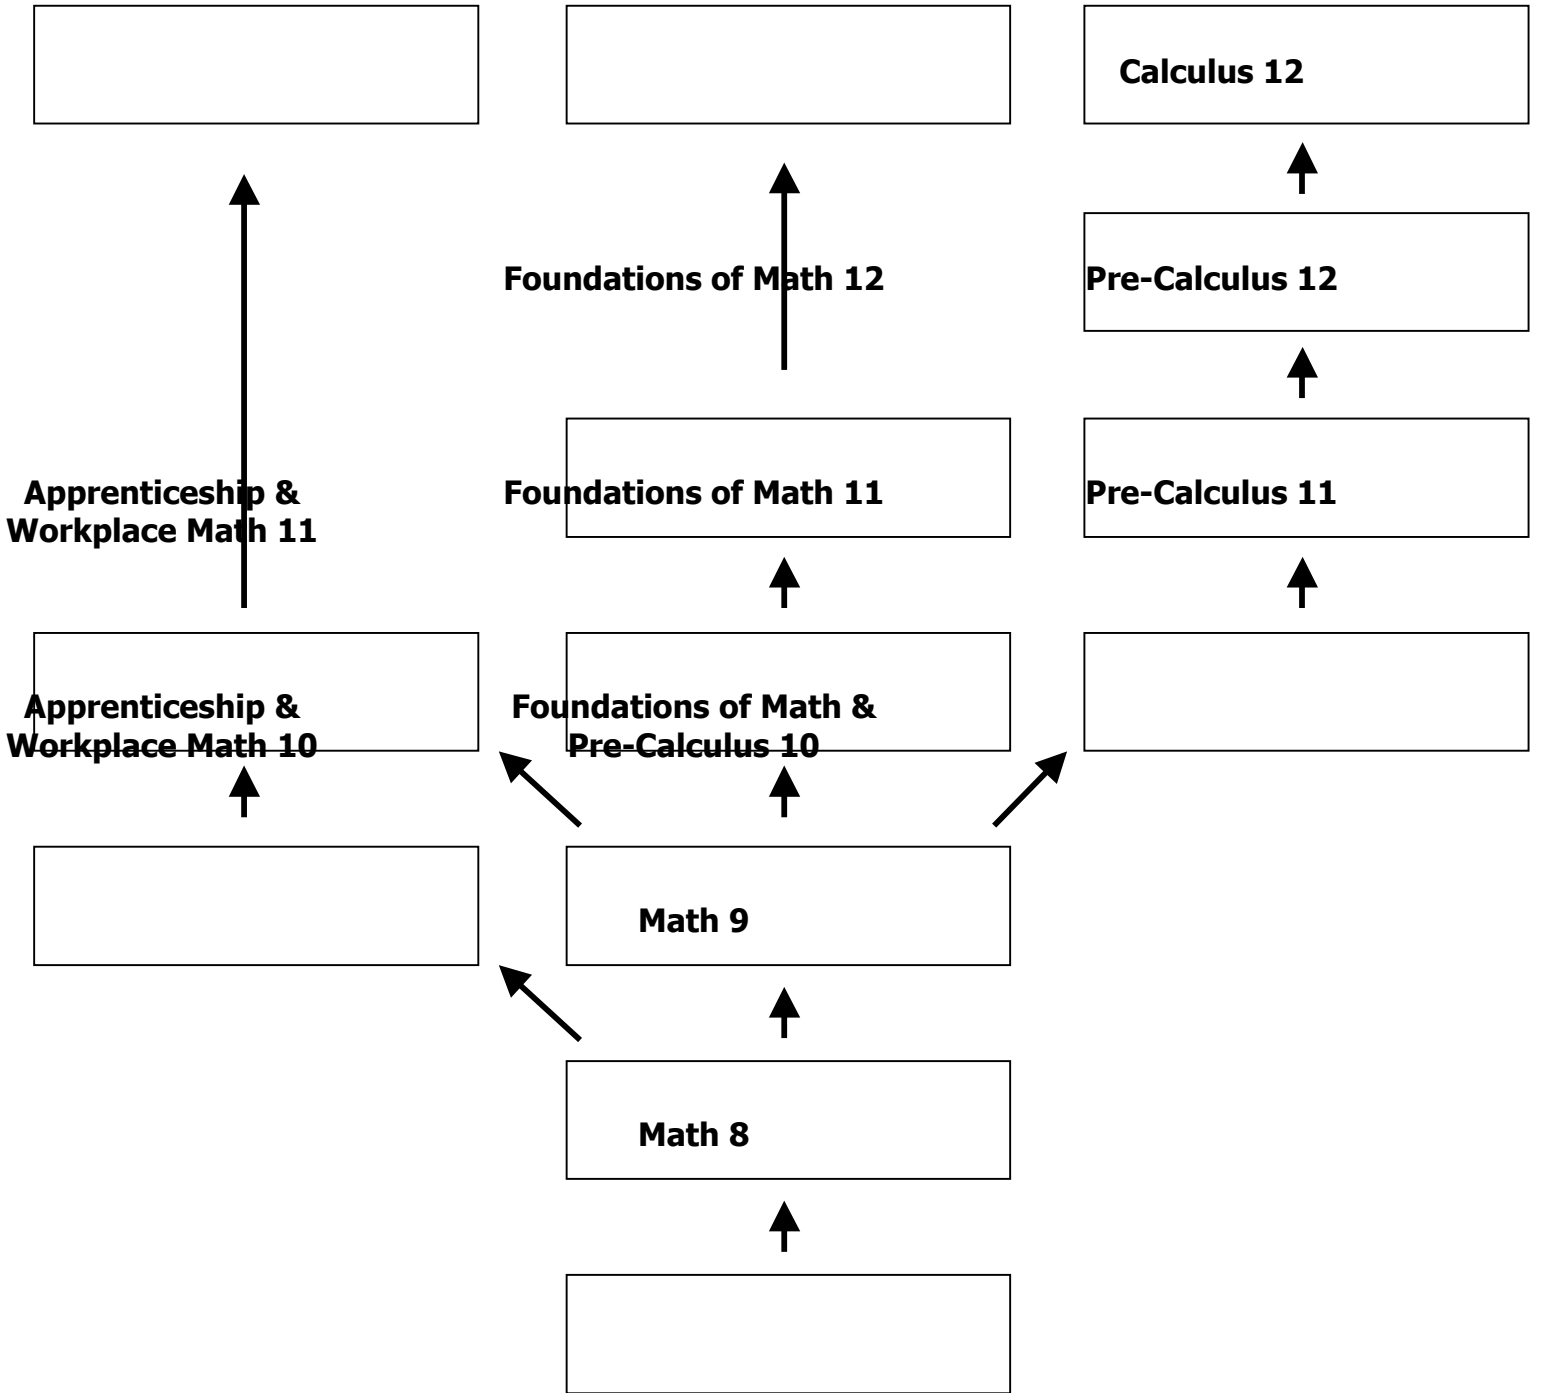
Calculus 12

Foundations of Math 12

Pre-Calculus 12

Apprenticeship & Workplace Math 11

Foundations of Math 11

Pre-Calculus 11

Apprenticeship & Workplace Math 10

Foundations of Math & Pre-Calculus 10

Math 9

Math 8